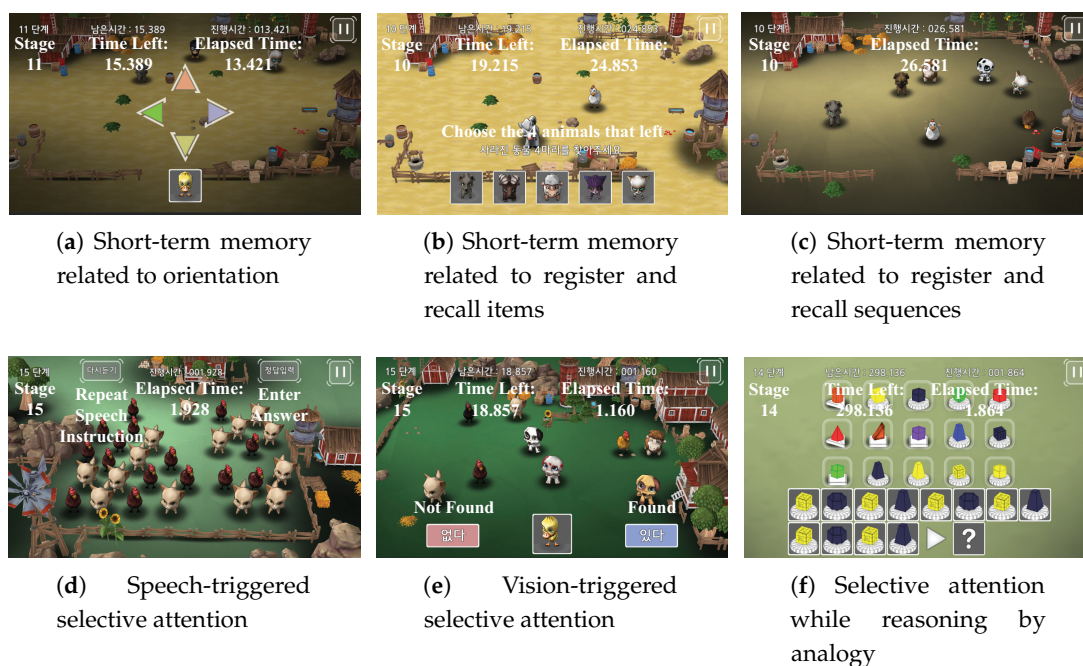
11 단계 남은시간 : 15.389 진행시간 : 013.421
Stage 11 Time Left: 15.389 Elapsed Time: 13.421

(**a**) Short-term memory related to orientation

10 단계 남은시간 : 19.215 진행시간 : 024.853
Stage 10 Time Left: 19.215 Elapsed Time: 24.853
Choose the 4 animals that left
사라진 동물 4마리를 찾아주세요

(**b**) Short-term memory related to register and recall items

10 단계 진행시간 : 026.581
Stage 10 Elapsed Time: 26.581

(**c**) Short-term memory related to register and recall sequences

15 단계 다시듣기 진행시간 : 001.928 정답입력
Stage 15 Repeat Speech Instruction Elapsed Time: 1.928 Enter Answer

(**d**) Speech-triggered selective attention

15 단계 남은시간 : 18.857 진행시간 : 001.160
Stage 15 Time Left: 18.857 Elapsed Time: 1.160
Not Found 없다 Found 있다

(**e**) Vision-triggered selective attention

14 단계 남은시간 : 298.136 진행시간 : 001.864
Stage 14 Time Left: 298.136 Elapsed Time: 1.864
?

(**f**) Selective attention while reasoning by analogy